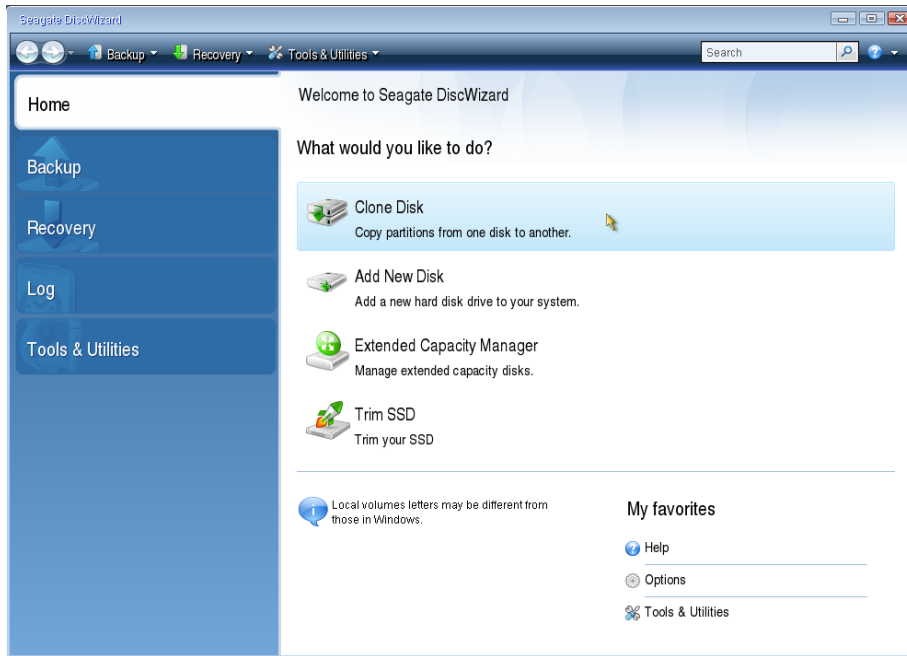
Seagate DiscWizard

Backup Recovery Tools & Utilities Search

Home

Backup

Recovery

Log

Tools & Utilities

Welcome to Seagate DiscWizard

What would you like to do?

Clone Disk
Copy partitions from one disk to another.

Add New Disk
Add a new hard disk drive to your system.

Extended Capacity Manager
Manage extended capacity disks.

Trim SSD
Trim your SSD

Local volumes letters may be different from those in Windows.

My favorites

Help

Options

Tools & Utilities